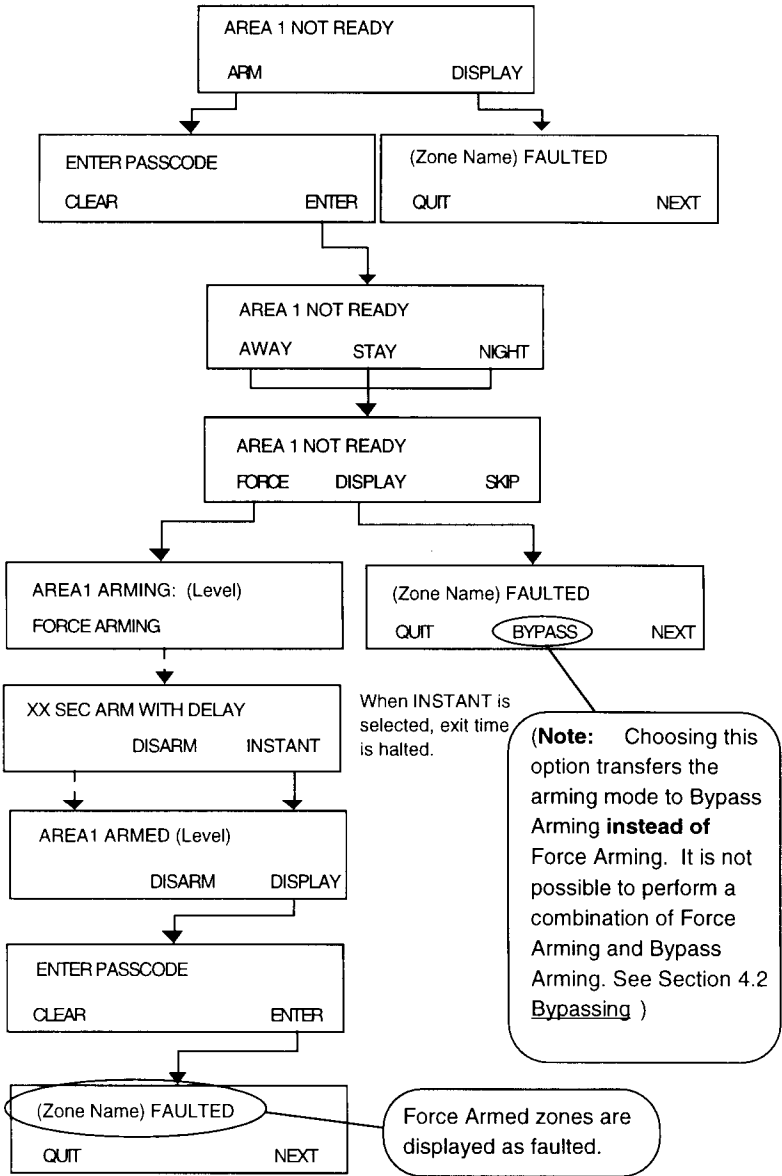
AREA 1 NOT READY
ARM DISPLAY

ENTER PASSCODE
CLEAR ENTER

(Zone Name) FAULTED
QUIT NEXT

AREA 1 NOT READY
AWAY STAY NIGHT

AREA 1 NOT READY
FORCE DISPLAY SKIP

AREA1 ARMING: (Level)
FORCE ARMING

(Zone Name) FAULTED
QUIT BYPASS NEXT

XX SEC ARM WITH DELAY
DISARM INSTANT

When INSTANT is selected, exit time is halted.

(**Note:** Choosing this option transfers the arming mode to Bypass Arming **instead of** Force Arming. It is not possible to perform a combination of Force Arming and Bypass Arming. See Section 4.2 Bypassing )

AREA1 ARMED (Level)
DISARM DISPLAY

ENTER PASSCODE
CLEAR ENTER

(Zone Name) FAULTED
QUIT NEXT

Force Armed zones are displayed as faulted.